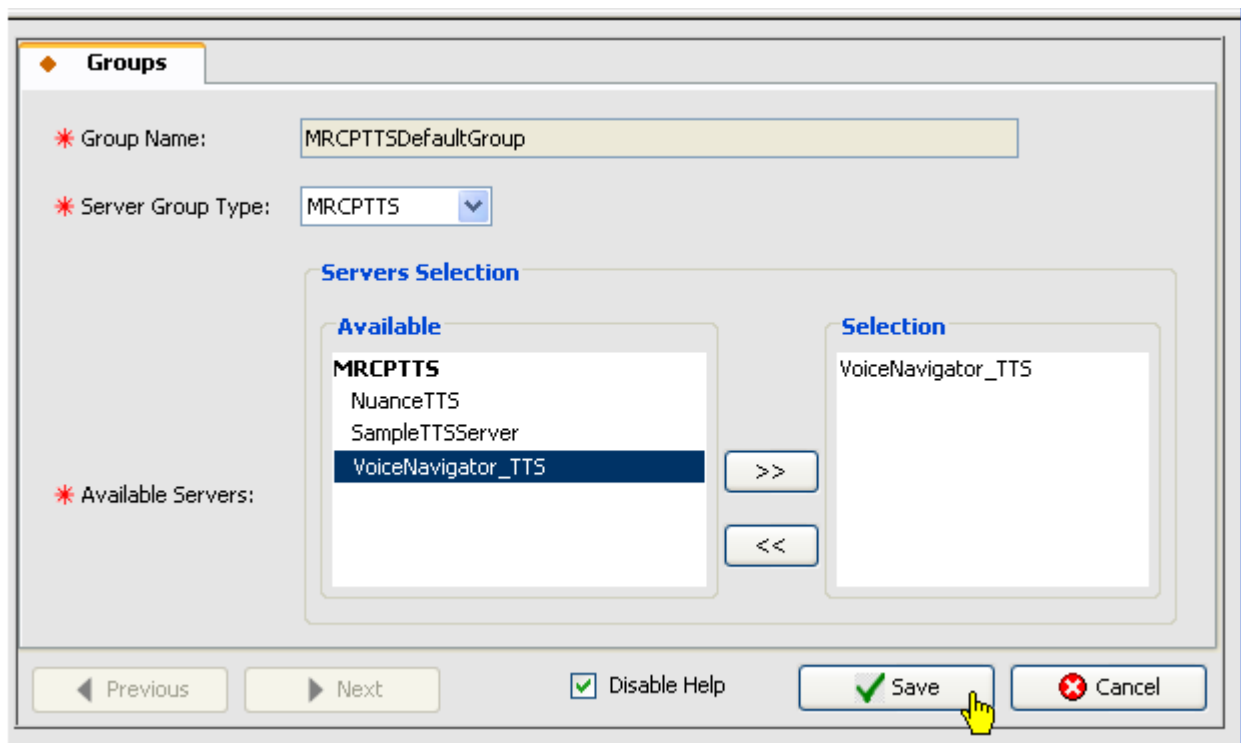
Groups

✱ Group Name: MRCPTTSDefaultGroup

✱ Server Group Type: MRCPTTS

Servers Selection

Available

MRCPTTS
NuanceTTS
SampleTTSServer
VoiceNavigator_TTS

>>

<<

Selection

VoiceNavigator_TTS

✱ Available Servers:

Previous

Next

Disable Help

Save

Cancel